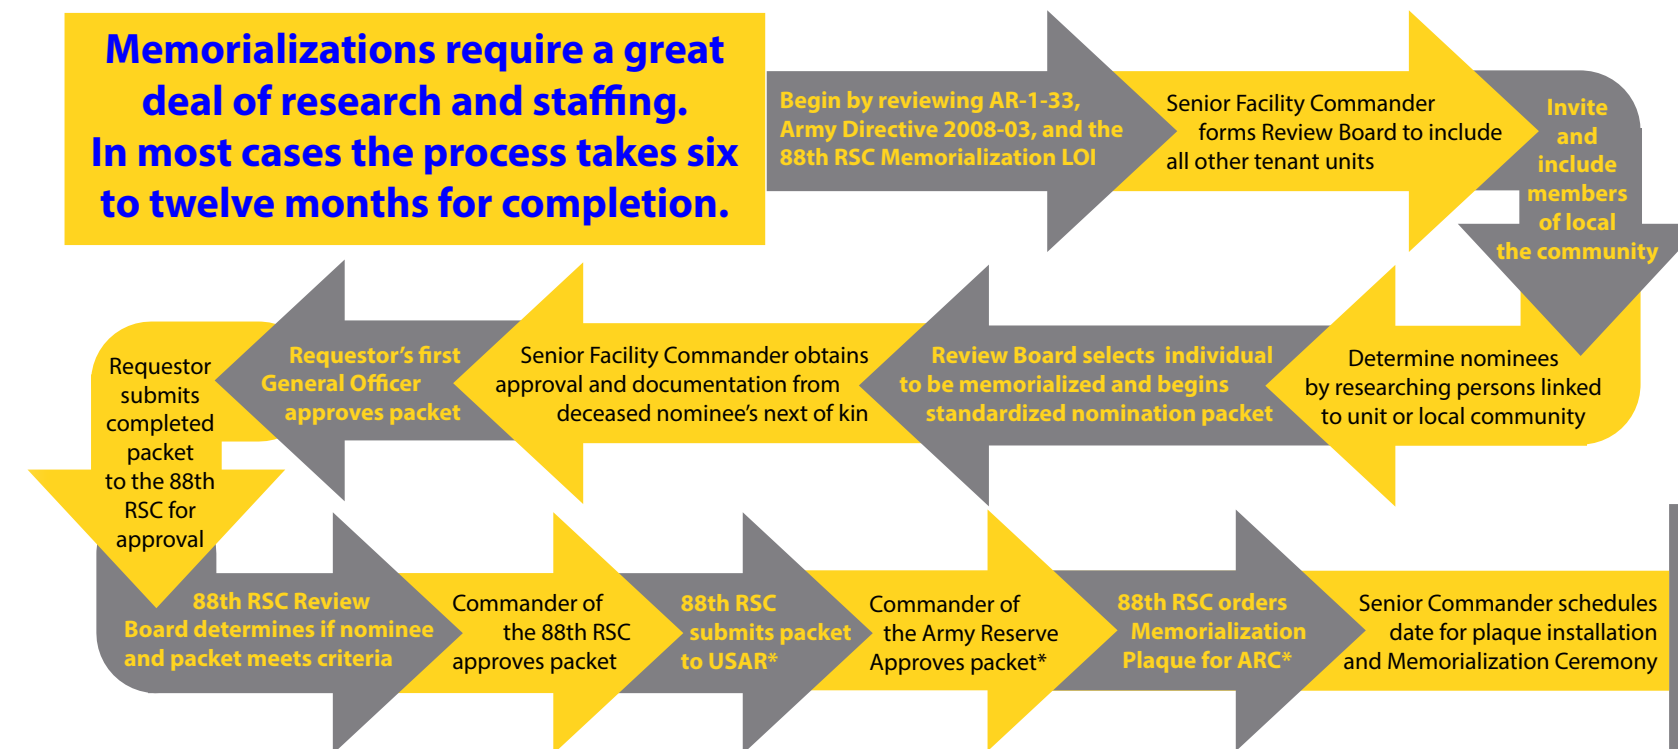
Memorializations require a great deal of research and staffing.
In most cases the process takes six to twelve months for completion.

Begin by reviewing AR-1-33, Army Directive 2008-03, and the 88th RSC Memorialization LOI

Senior Facility Commander forms Review Board to include all other tenant units

Invite and include members of local the community

Determine nominees by researching persons linked to unit or local community

Review Board selects individual to be memorialized and begins standardized nomination packet

Senior Facility Commander obtains approval and documentation from deceased nominee's next of kin

Requestor's first General Officer approves packet

Requestor submits completed packet to the 88th RSC for approval

88th RSC Review Board determines if nominee and packet meets criteria

Commander of the 88th RSC approves packet

88th RSC submits packet to USAR*

Commander of the Army Reserve Approves packet*

88th RSC orders Memorialization Plaque for ARC*

Senior Commander schedules date for plaque installation and Memorialization Ceremony